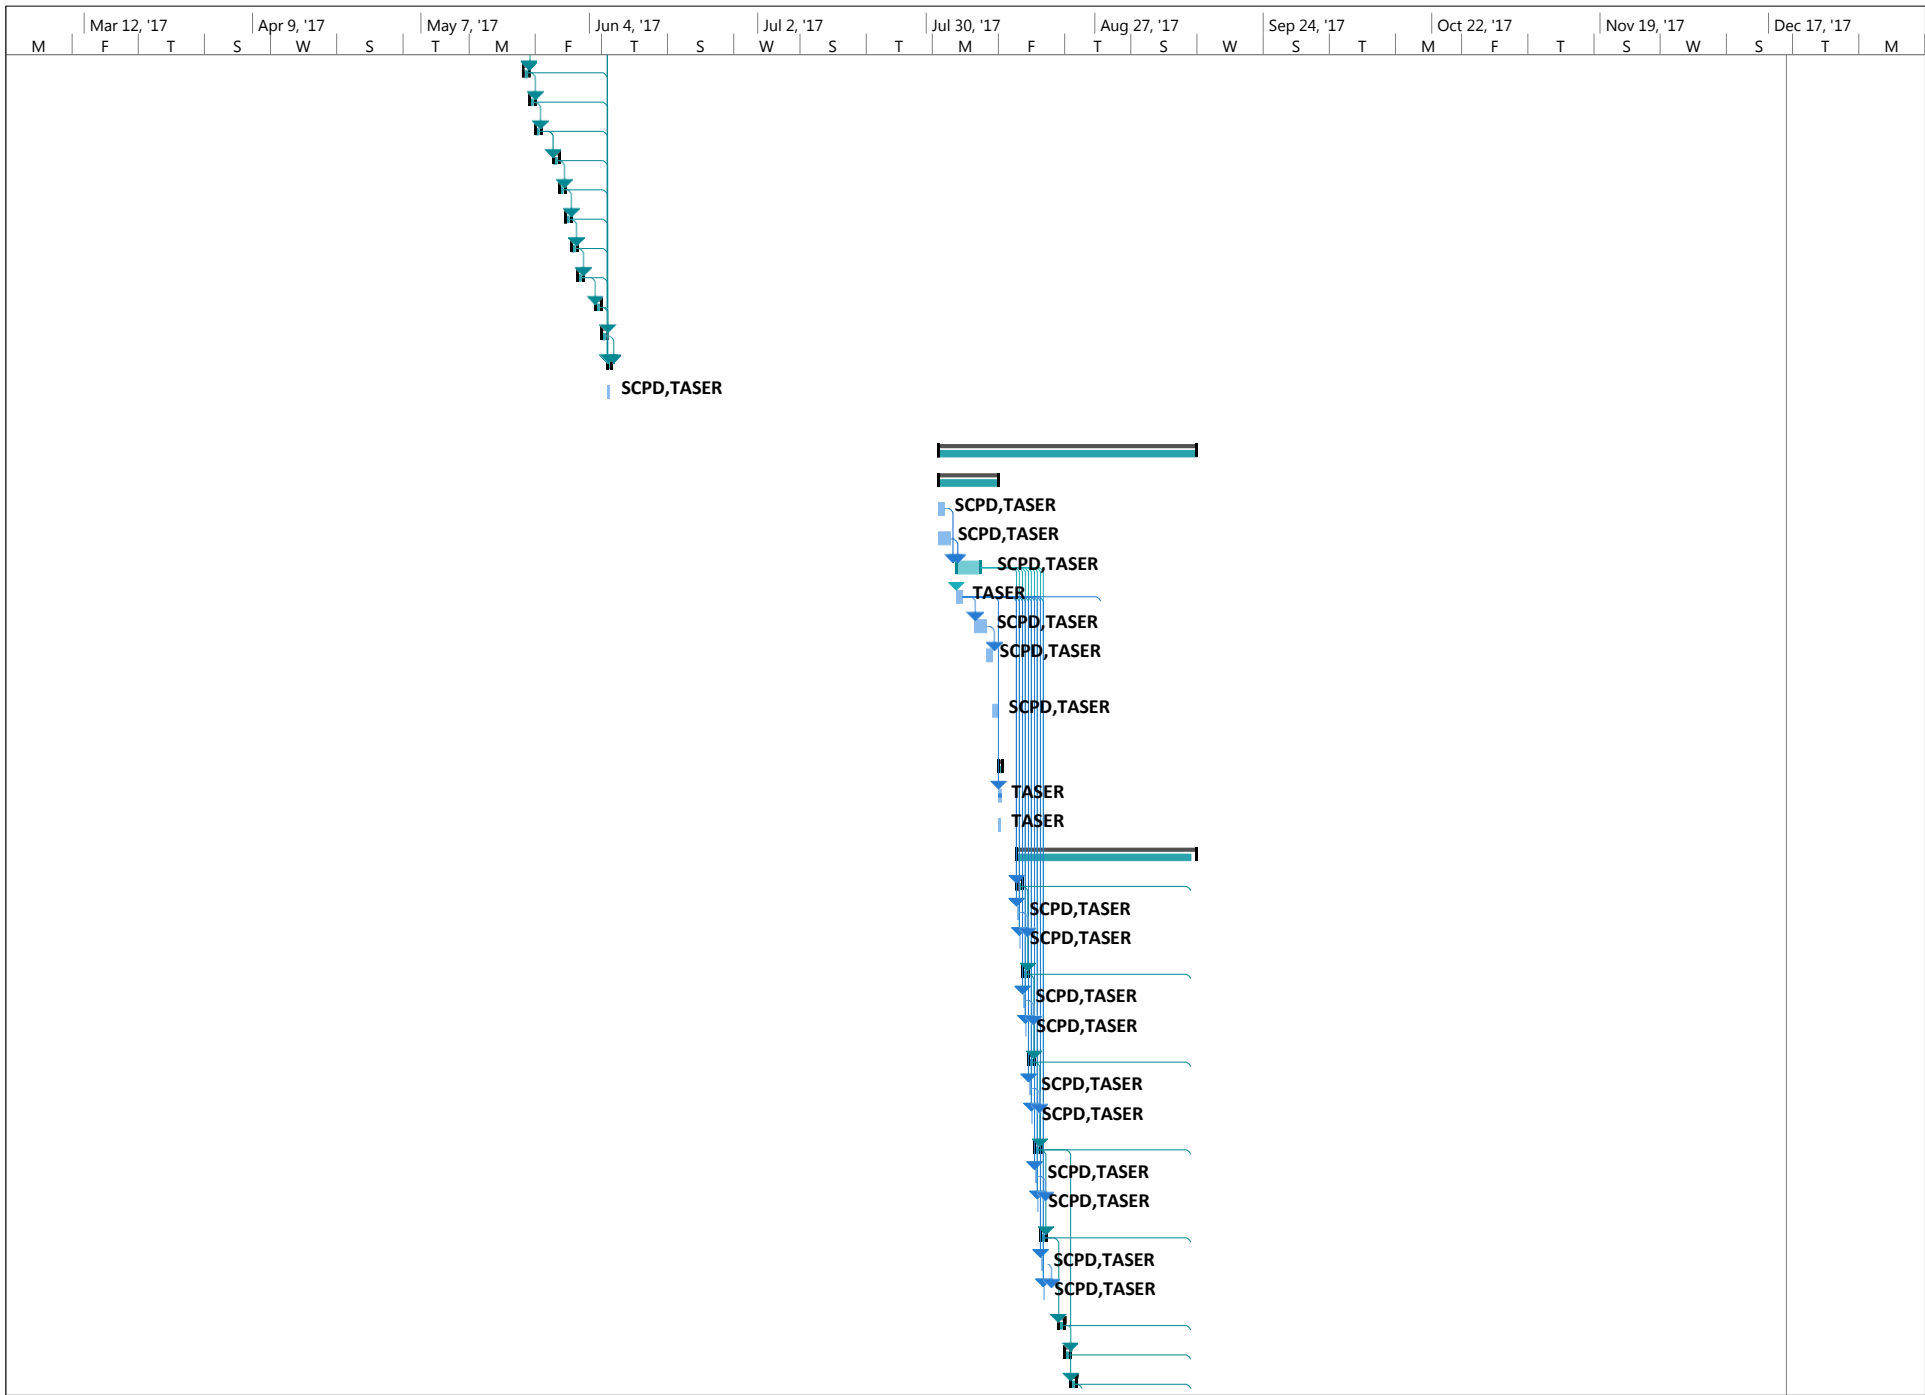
| Mar 12, '17 | | Apr 9, '17 | | May 7, '17 | | Jun 4, '17 | | Jul 2, '17 | | Jul 30, '17 | | Aug 27, '17 | | Sep 24, '17 | | Oct 22, '17 | | Nov 19, '17 | | Dec 17, '17 | |
|---|---|---|---|---|---|---|---|---|---|---|---|---|---|---|---|---|---|---|---|---|---|
| M | F | T | S | W | S | T | M | F | T | S | W | S | T | M | F | T | S | W | S | T | M | F | T | S | W | S | T | M |

SCPD,TASER

SCPD,TASER
SCPD,TASER
SCPD,TASER
TASER
SCPD,TASER
SCPD,TASER
SCPD,TASER
TASER
TASER
SCPD,TASER
SCPD,TASER
SCPD,TASER
SCPD,TASER
SCPD,TASER
SCPD,TASER
SCPD,TASER
SCPD,TASER
SCPD,TASER
SCPD,TASER